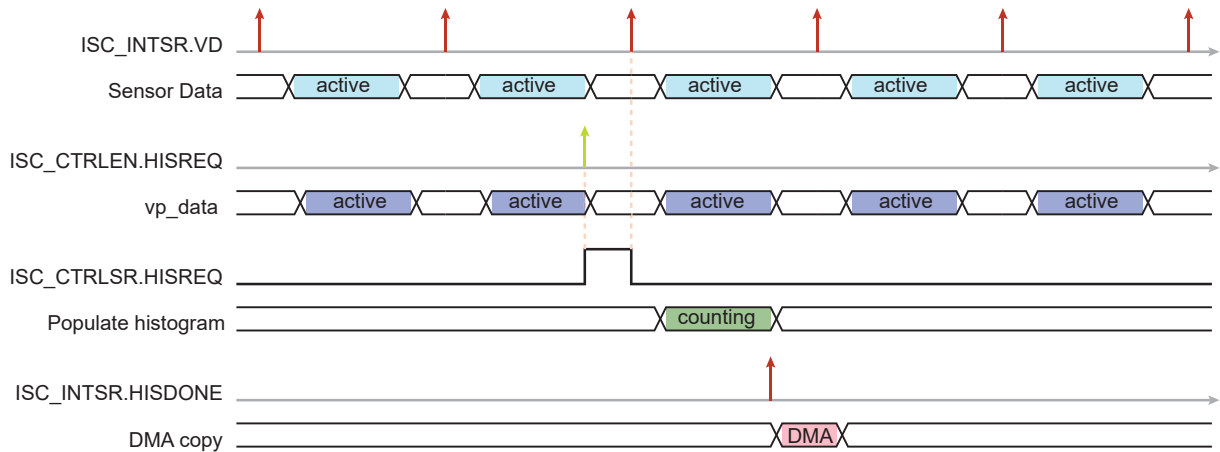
ISC_INTSR.VD

Sensor Data
active
active
active
active
active

ISC_CTRLEN.HISREQ

vp_data
active
active
active
active
active

ISC_CTRLSR.HISREQ

Populate histogram
counting

ISC_INTSR.HISDONE

DMA copy
DMA